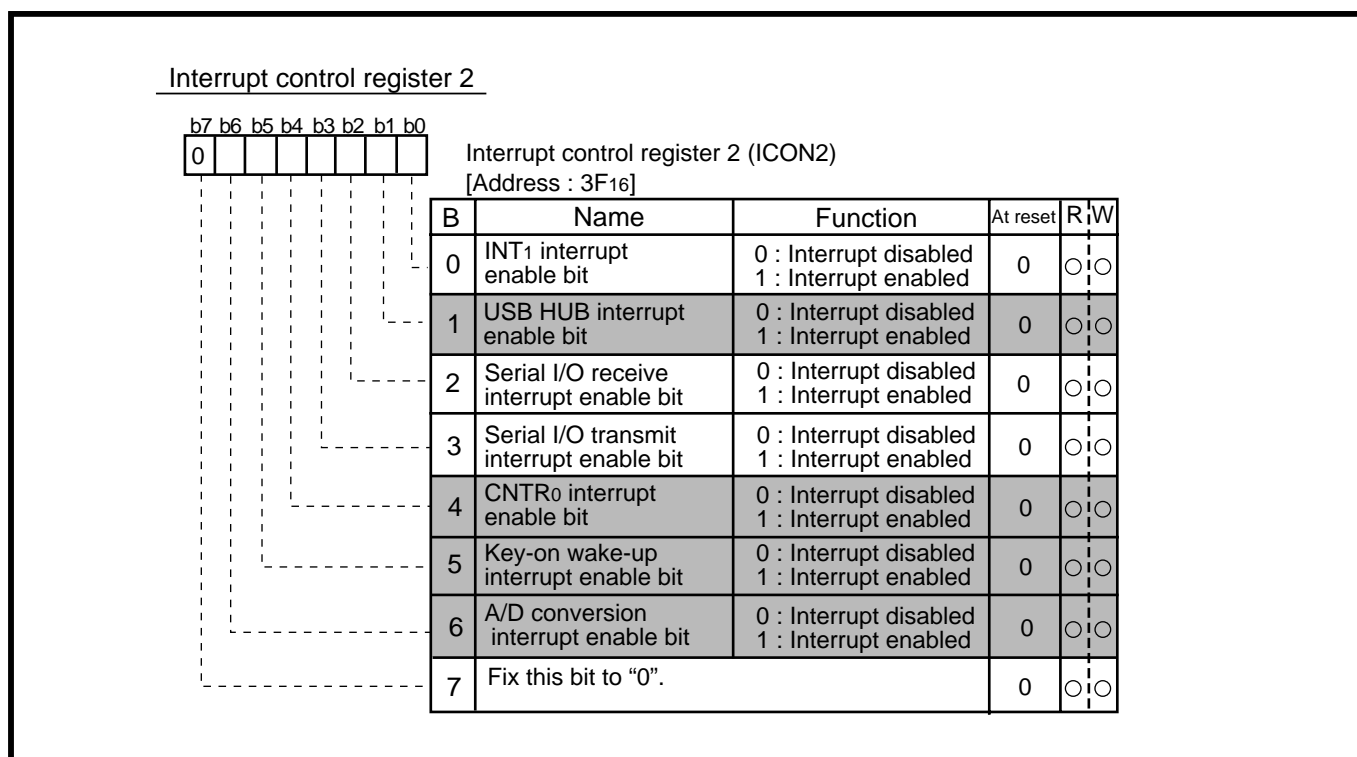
Interrupt control register 2

b7 b6 b5 b4 b3 b2 b1 b0
0

Interrupt control register 2 (ICON2)
[Address : $3F_{16}$]

| B | Name | Function | At reset | R | W |
|---|---|---|---|---|---|
| 0 | $INT_1$ interrupt enable bit | 0 : Interrupt disabled 1 : Interrupt enabled | 0 | ○ | ○ |
| 1 | USB HUB interrupt enable bit | 0 : Interrupt disabled 1 : Interrupt enabled | 0 | ○ | ○ |
| 2 | Serial I/O receive interrupt enable bit | 0 : Interrupt disabled 1 : Interrupt enabled | 0 | ○ | ○ |
| 3 | Serial I/O transmit interrupt enable bit | 0 : Interrupt disabled 1 : Interrupt enabled | 0 | ○ | ○ |
| 4 | $CNTR_0$ interrupt enable bit | 0 : Interrupt disabled 1 : Interrupt enabled | 0 | ○ | ○ |
| 5 | Key-on wake-up interrupt enable bit | 0 : Interrupt disabled 1 : Interrupt enabled | 0 | ○ | ○ |
| 6 | A/D conversion interrupt enable bit | 0 : Interrupt disabled 1 : Interrupt enabled | 0 | ○ | ○ |
| 7 | Fix this bit to "0". | | 0 | ○ | ○ |